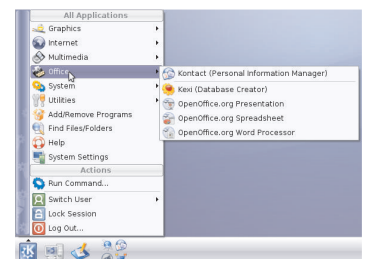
All Applications
Graphics
Internet
Multimedia
Office
System
Utilities
Add/Remove Programs
Find Files/Folders
Help
System Settings
Actions
Run Command...
Switch User
Lock Session
Log Out...

Kontact (Personal Information Manager)
Kexi (Database Creator)
OpenOffice.org Presentation
OpenOffice.org Spreadsheet
OpenOffice.org Word Processor